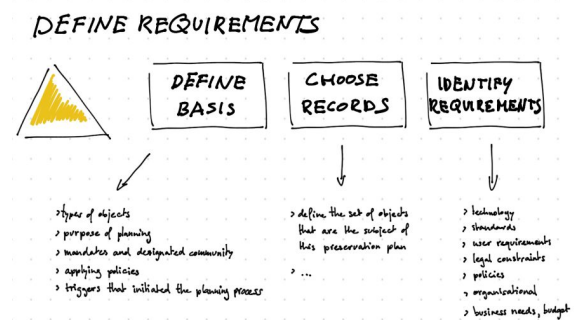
DEFINE REQUIREMENTS

DEFINE BASIS

CHOOSE RECORDS

IDENTIFY REQUIREMENTS

> types of objects
> purpose of planning
> mandates and designated community
> applying policies
> triggers that initiated the planning process

> define the set of objects that are the subject of this preservation plan
> ...

> technology
> standards
> user requirements
> legal constraints
> policies
> organisational
> business needs, budget